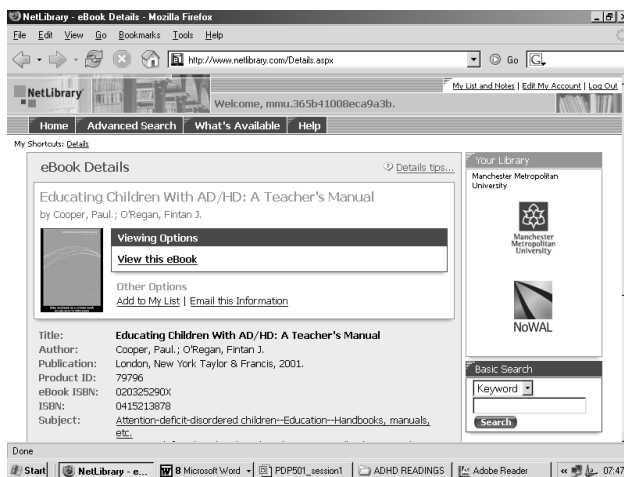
NetLibrary - eBook Details - Mozilla Firefox

File Edit View Go Bookmarks Tools Help

http://www.netlibrary.com/Details.aspx

Go

NetLibrary

Welcome, mmu.365b41008eca9a3b.

My List and Notes | Edit My Account | Log Out

Home | Advanced Search | What's Available | Help

My Shortcuts: Details

eBook Details

Details tips...

Educating Children With AD/HD: A Teacher's Manual

by Cooper, Paul.; O'Regan, Fintan J.

Viewing Options

View this eBook

Other Options

Add to My List | Email this Information

| | |
|---|---|
| Title: | Educating Children With AD/HD: A Teacher's Manual |
| Author: | Cooper, Paul.; O'Regan, Fintan J. |
| Publication: | London, New York Taylor & Francis, 2001. |
| Product ID: | 79796 |
| eBook ISBN: | 020325290X |
| ISBN: | 0415213878 |
| Subject: | Attention-deficit-disordered children--Education--Handbooks, manuals, etc. |

Your Library

Manchester Metropolitan University

Manchester Metropolitan University

NoWAL

Basic Search

Keyword

Search

Done

Start | NetLibrary - e... | 8 Microsoft Word | PDP501_session1 | ADHD READINGS | Adobe Reader | 07:47